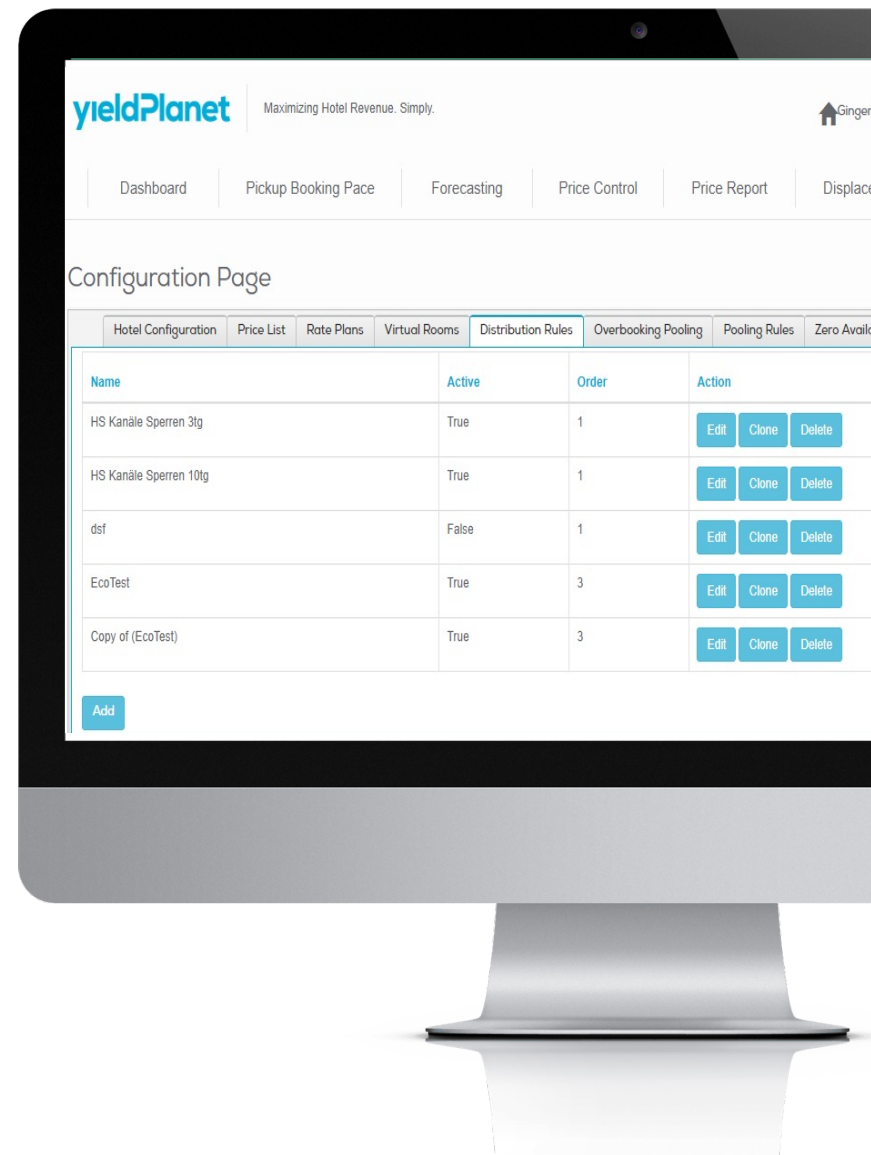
yieldPlanet

Maximizing Hotel Revenue. Simply.

Ginger

Dashboard | Pickup Booking Pace | Forecasting | Price Control | Price Report | Displace

Configuration Page

Hotel Configuration | Price List | Rate Plans | Virtual Rooms | Distribution Rules | Overbooking Pooling | Pooling Rules | Zero Avail

| Name | Active | Order | Action |
|---|---|---|---|
| HS Kanäle Sperren 3tg | True | 1 | Edit Clone Delete |
| HS Kanäle Sperren 10tg | True | 1 | Edit Clone Delete |
| dsf | False | 1 | Edit Clone Delete |
| EcoTest | True | 3 | Edit Clone Delete |
| Copy of (EcoTest) | True | 3 | Edit Clone Delete |

Add